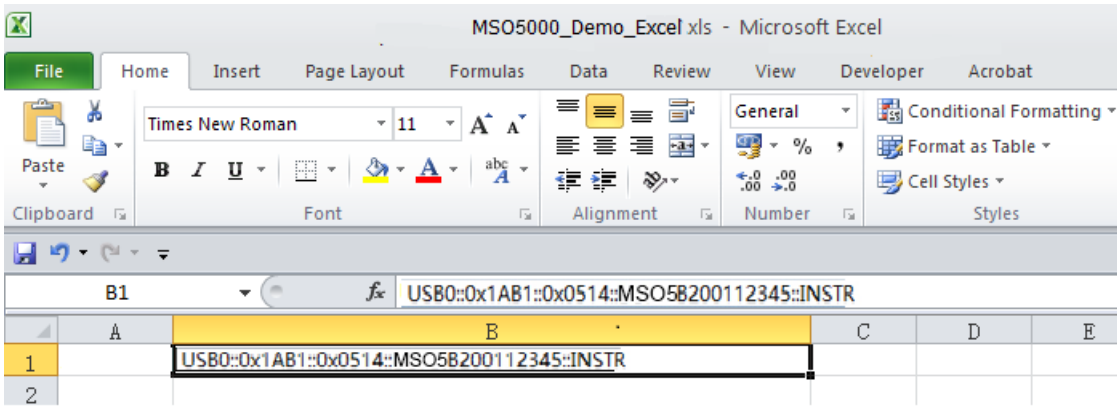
MSO5000_Demo_Excel.xls - Microsoft Excel

File | Home | Insert | Page Layout | Formulas | Data | Review | View | Developer | Acrobat

Paste
Clipboard

Times New Roman | 11
B I U
Font

Alignment

General
% ,
Number

Conditional Formatting
Format as Table
Cell Styles
Styles

B1 | $f_x$ | USB0::0x1AB1::0x0514::MSO5B200112345::INSTR

| | A | B | C | D | E |
|---|---|---|---|---|---|
| 1 | | USB0::0x1AB1::0x0514::MSO5B200112345::INSTR | | | |
| 2 | | | | | |